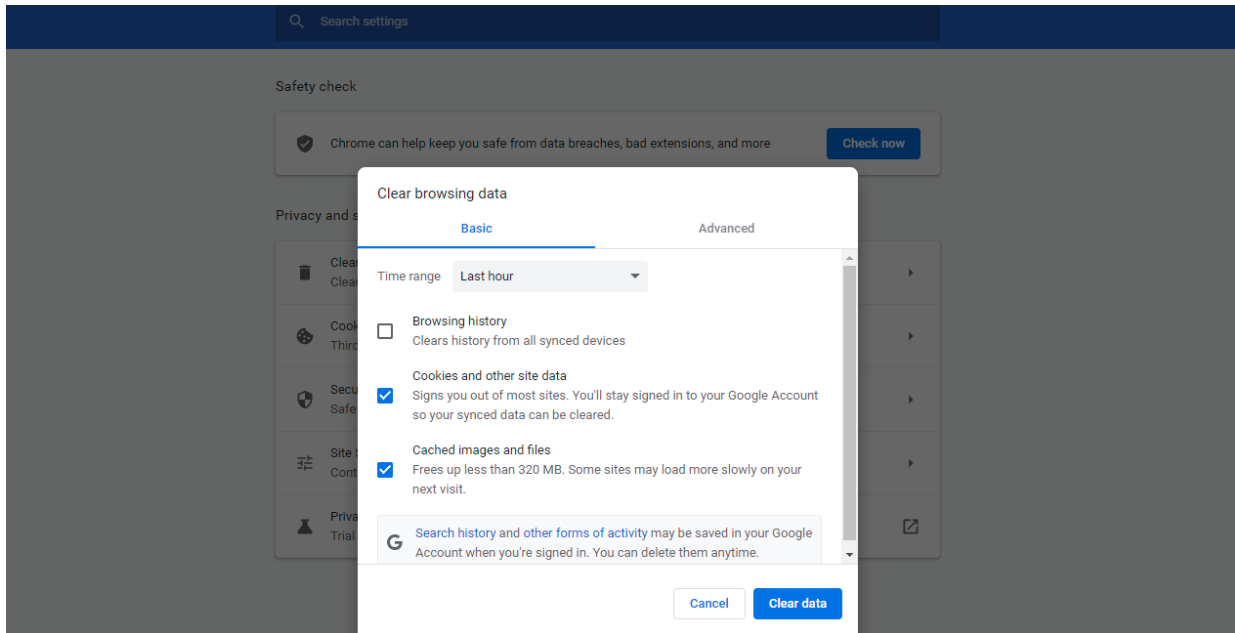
Search settings

Safety check

Chrome can help keep you safe from data breaches, bad extensions, and more

Check now

Privacy and s

Clea
Clea

Cook
Third

Secu
Safe

Site
Cont

Priva
Trial

Clear browsing data

Basic

Advanced

Time range

Last hour

Browsing history
Clears history from all synced devices

Cookies and other site data
Signs you out of most sites. You'll stay signed in to your Google Account so your synced data can be cleared.

Cached images and files
Frees up less than 320 MB. Some sites may load more slowly on your next visit.

Search history and other forms of activity may be saved in your Google Account when you're signed in. You can delete them anytime.

Cancel

Clear data